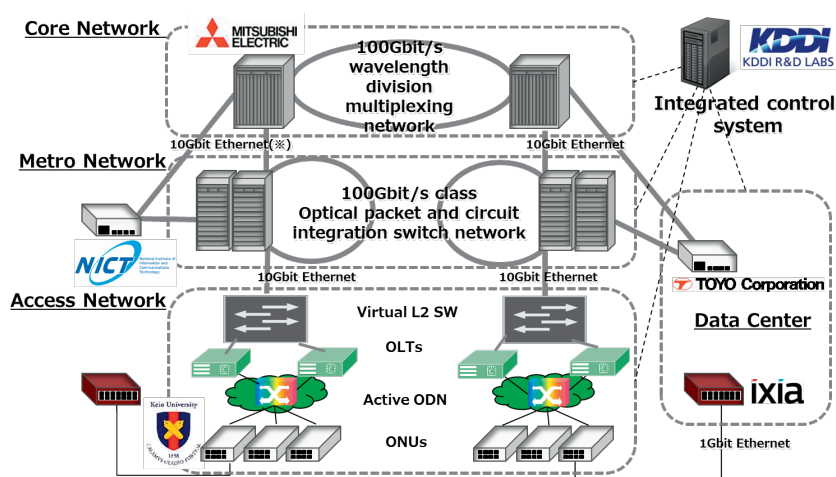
Core Network

MITSUBISHI ELECTRIC

100Gbit/s wavelength division multiplexing network

KDDI
KDDI R&D LABS

Integrated control system

10Gbit Ethernet(※)

10Gbit Ethernet

Metro Network

100Gbit/s class
Optical packet and circuit integration switch network

NICT
National Institute of Information and Communications Technology

10Gbit Ethernet

10Gbit Ethernet

TOYO Corporation

Access Network

Virtual L2 SW

Data Center

OLTs

Active ODN

ixia

Keio University
1858
CALAMVS GLADIO FORTIOR

ONUs

1Gbit Ethernet